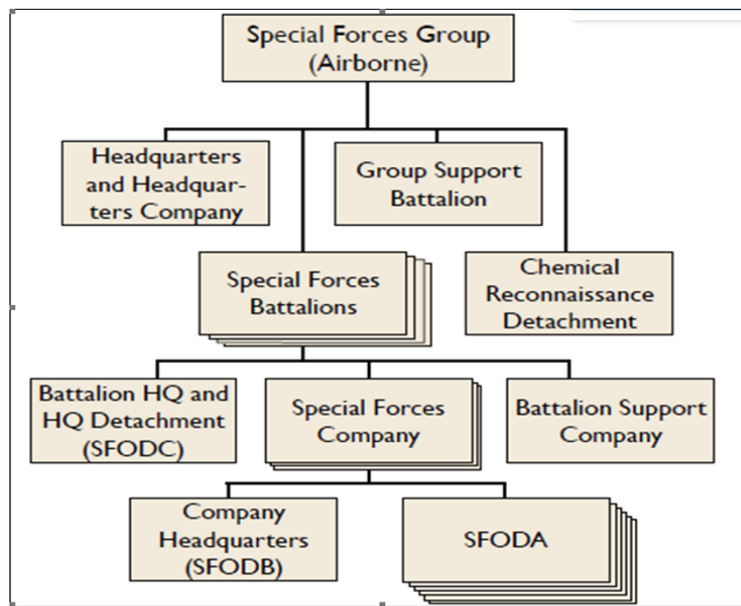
Special Forces Group (Airborne)

Headquarters and Headquarters Company

Group Support Battalion

Special Forces Battalions

Chemical Reconnaissance Detachment

Battalion HQ and HQ Detachment (SFODC)

Special Forces Company

Battalion Support Company

Company Headquarters (SFODB)

SFODA